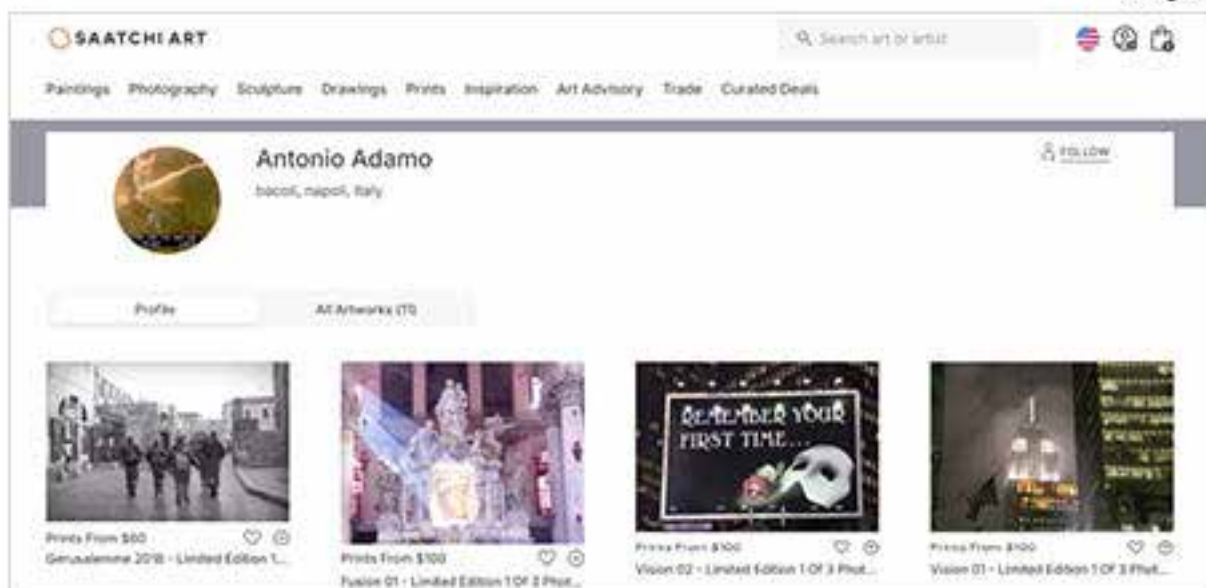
SAATCHI ART

Search art or artist

Paintings Photography Sculpture Drawings Prints Inspiration Art Advisory Trade Curated Deals

Antonio Adamo

bacoli, napoli, Italy

FOLLOW

Profile

All Artworks (11)

Prints From $60

Gerusalemme 2018 - Limited Edition 1...

Prints From $100

Fusion 01 - Limited Edition 1 Of 3 Phot...

REMEMBER YOUR FIRST TIME...

Prints From $100

Vision 02 - Limited Edition 1 Of 3 Phot...

Prints From $100

Vision 01 - Limited Edition 1 Of 3 Phot...